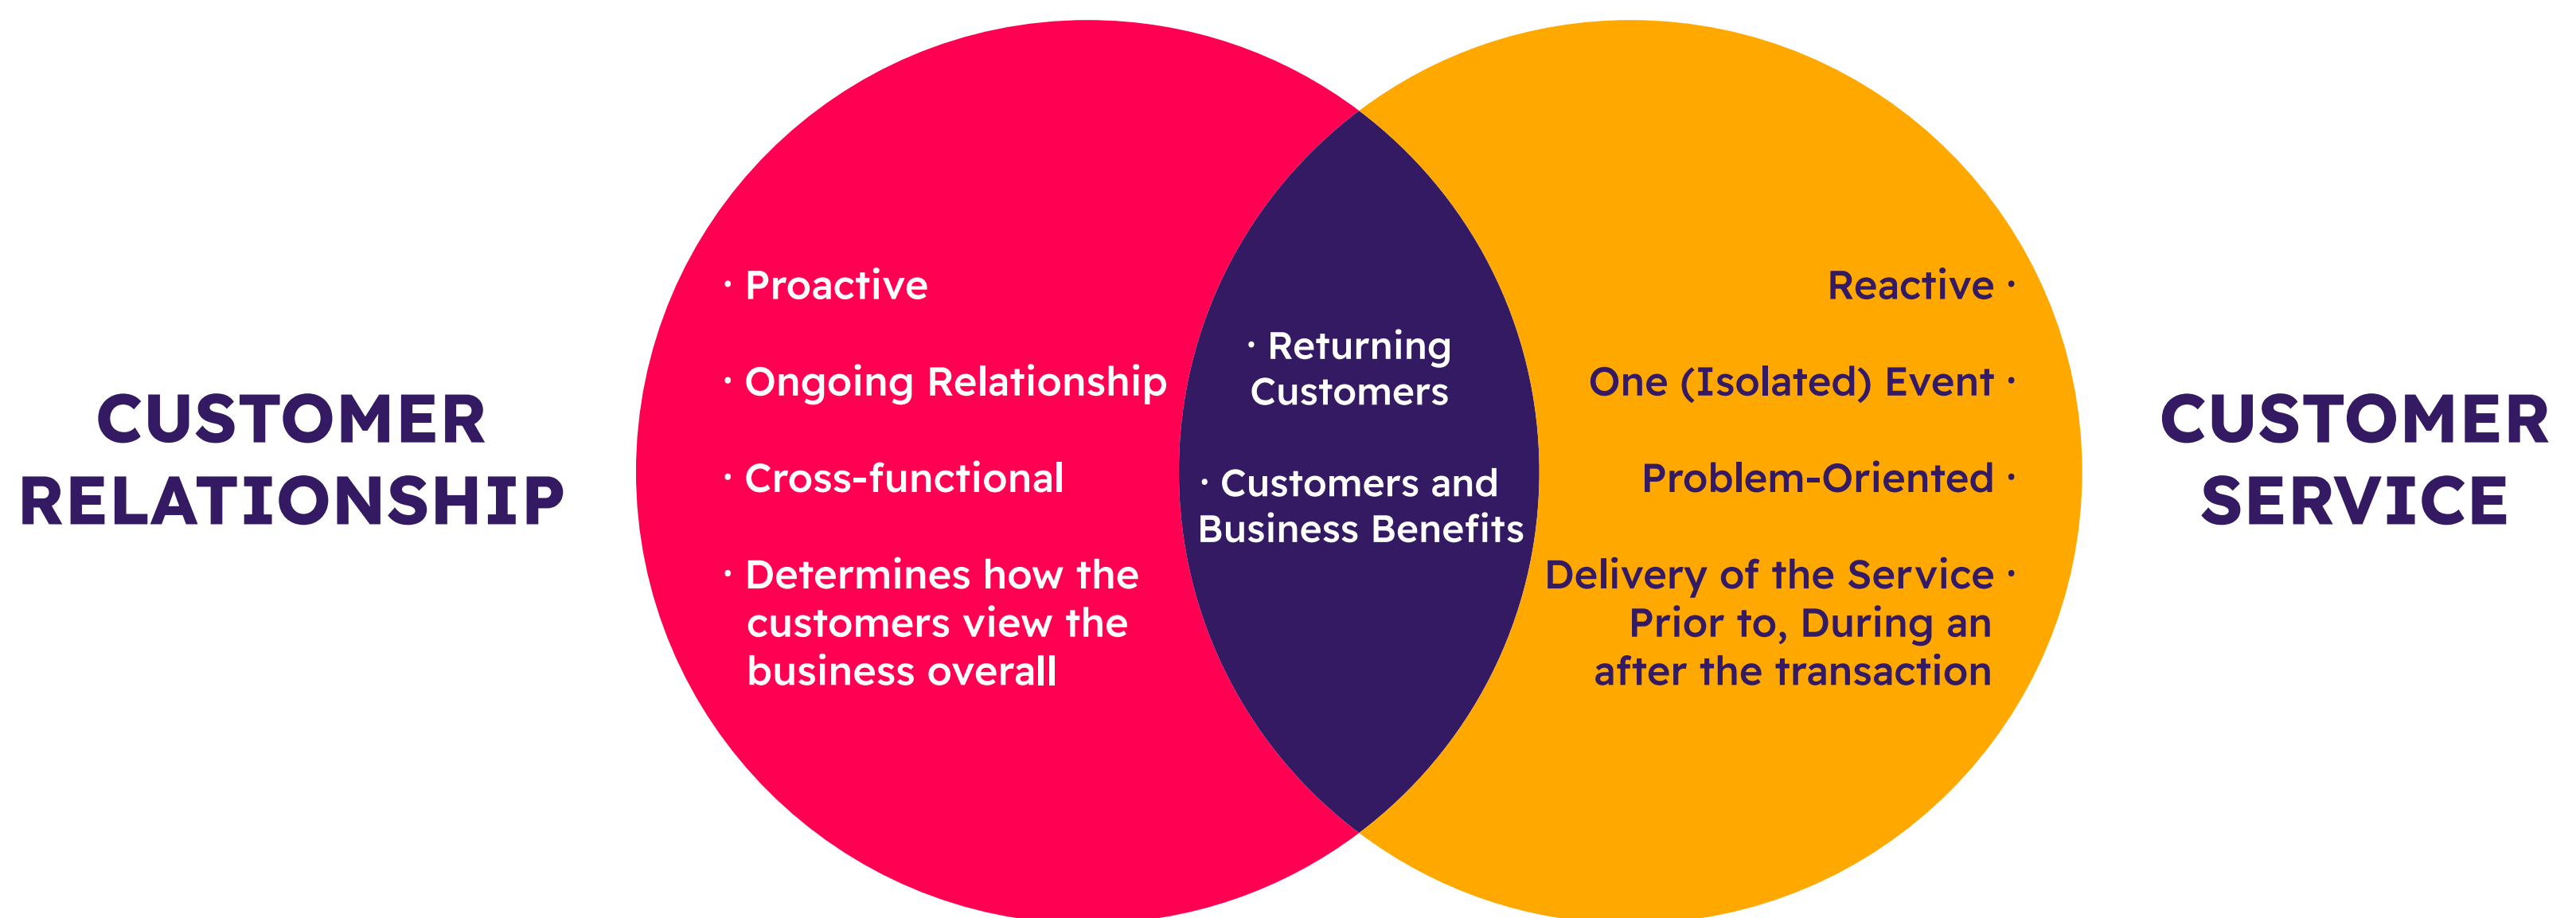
CUSTOMER RELATIONSHIP

· Proactive

· Ongoing Relationship

· Cross-functional

· Determines how the customers view the business overall

· Returning Customers

· Customers and Business Benefits

Reactive ·

One (Isolated) Event ·

Problem-Oriented ·

Delivery of the Service · Prior to, During an after the transaction

CUSTOMER SERVICE